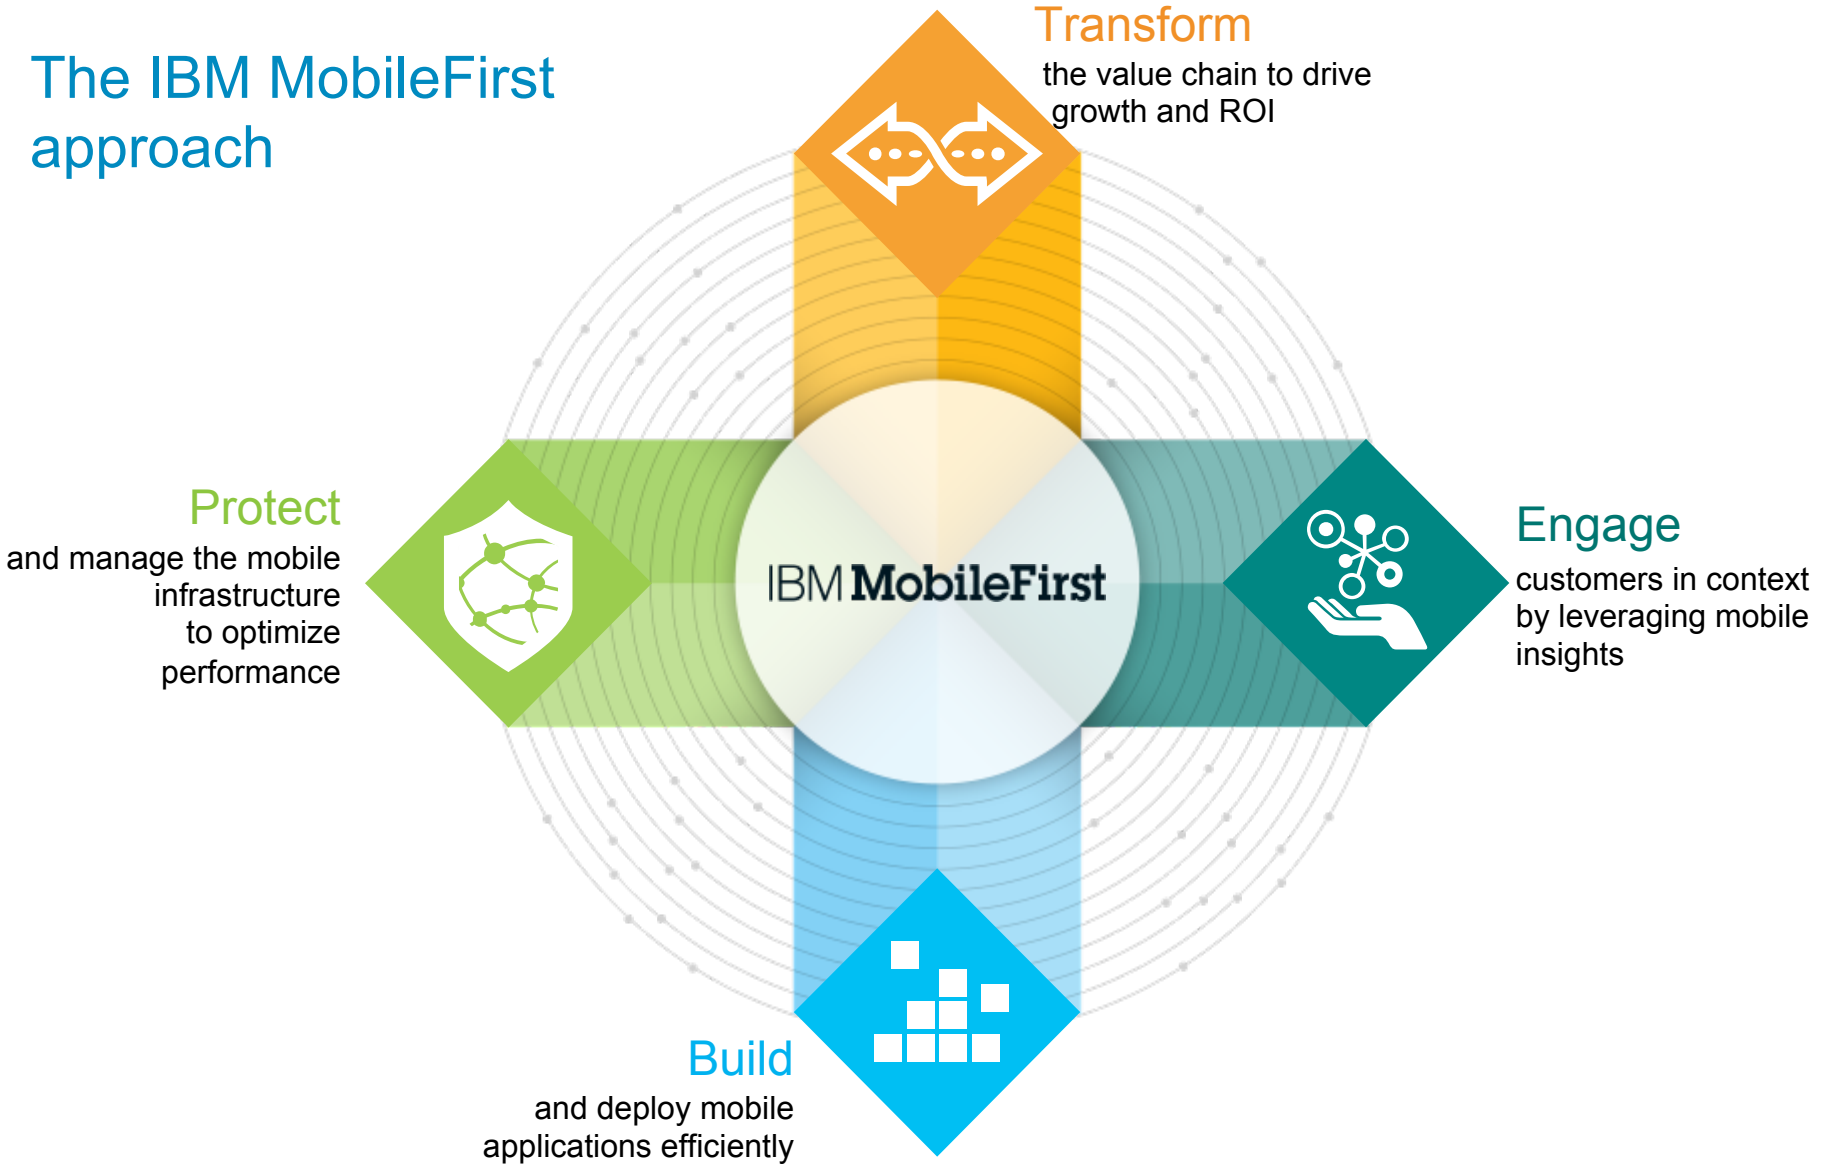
The IBM MobileFirst approach

Transform
the value chain to drive growth and ROI

Protect
and manage the mobile infrastructure to optimize performance

IBM MobileFirst

Engage
customers in context by leveraging mobile insights

Build
and deploy mobile applications efficiently